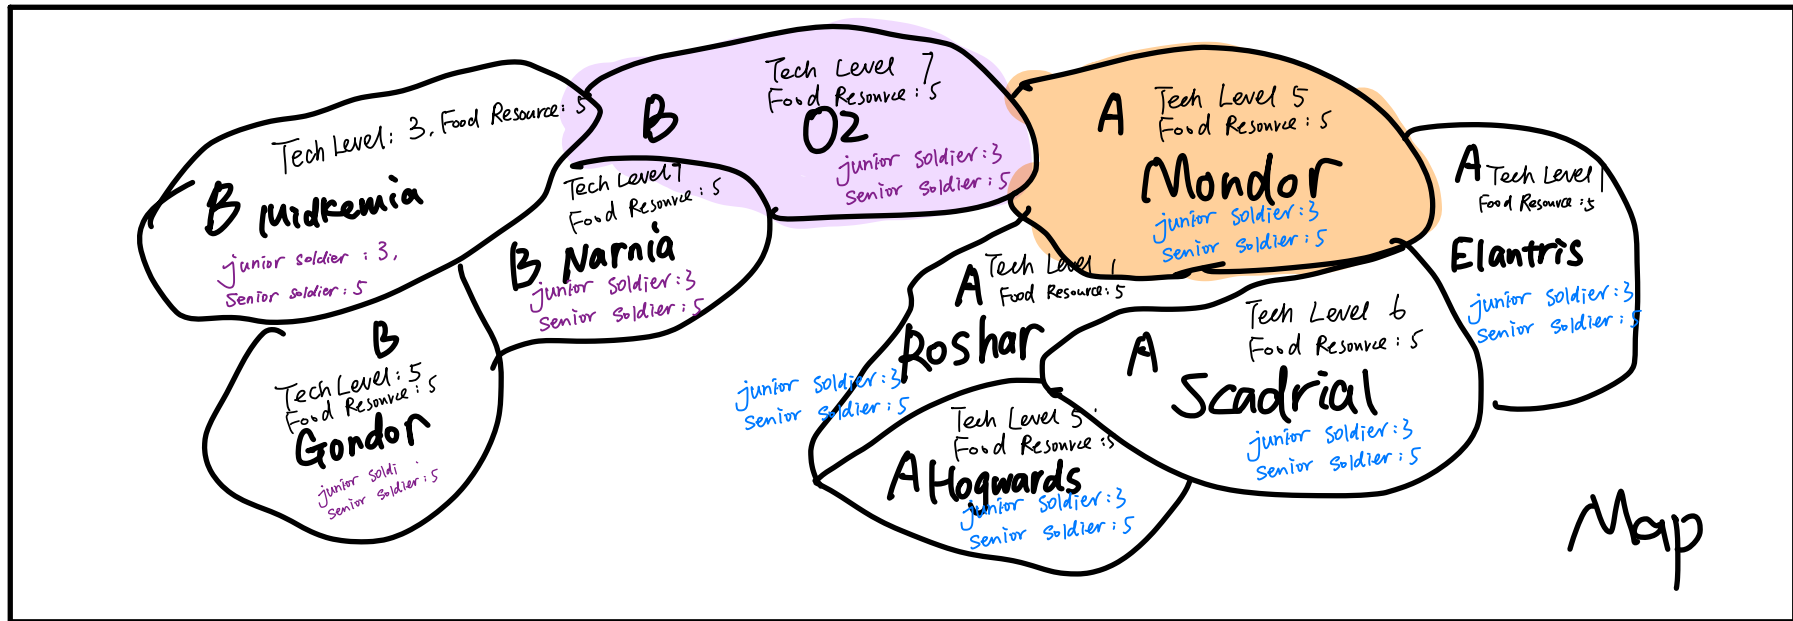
Tech Level: 3, Food Resource: 5
B Midkemia
junior soldier: 3,
Senior soldier: 5

B
Tech Level 7
Food Resource: 5
Oz
junior soldier: 3
Senior soldier: 5

A
Tech Level 5
Food Resource: 5
Mondor
junior soldier: 3
Senior soldier: 5

A Tech Level 1
Food Resource: 5
Elantris
junior soldier: 3
Senior soldier: 5

Tech Level 1
Food Resource: 5
B Narnia
junior soldier: 3
Senior soldier: 5

B
Tech Level: 5
Food Resource: 5
Gondor
junior soldi
Senior soldier: 5

A Tech Level 1
Food Resource: 5
Roshar
junior soldier: 3
Senior soldier: 5

A
Tech Level 6
Food Resource: 5
Scadrial
junior soldier: 3
Senior soldier: 5

Tech Level 5
Food Resource: 5
A Hogwards
junior soldier: 3
Senior soldier: 5

Map